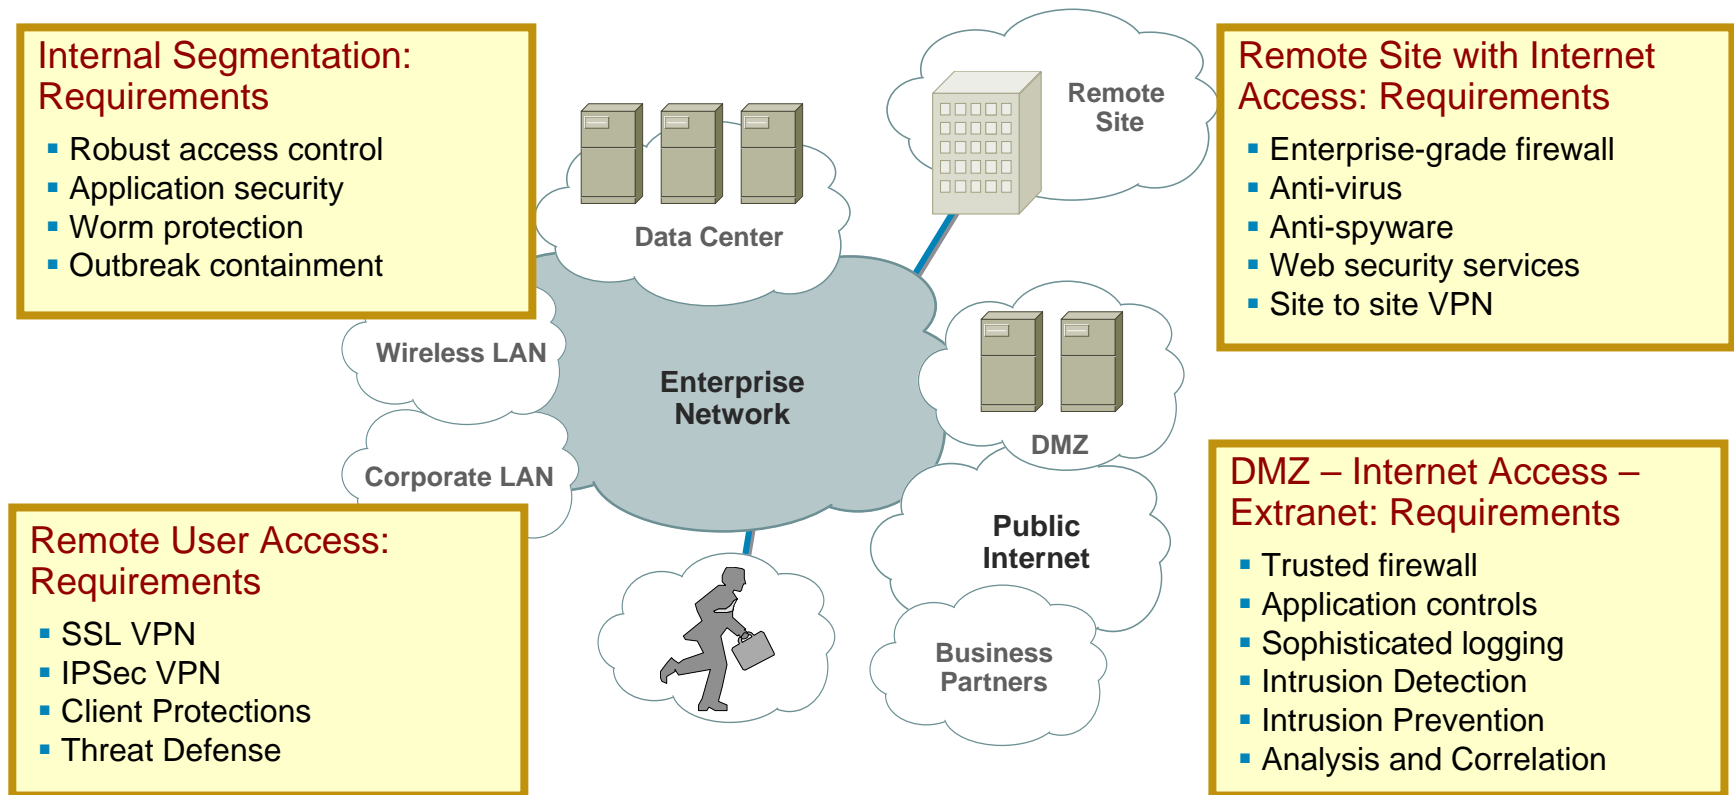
Internal Segmentation: Requirements

- Robust access control
- Application security
- Worm protection
- Outbreak containment

Data Center

Remote Site

Remote Site with Internet Access: Requirements

- Enterprise-grade firewall
- Anti-virus
- Anti-spyware
- Web security services
- Site to site VPN

Wireless LAN

Enterprise Network

DMZ

Corporate LAN

Public Internet

DMZ – Internet Access – Extranet: Requirements

- Trusted firewall
- Application controls
- Sophisticated logging
- Intrusion Detection
- Intrusion Prevention
- Analysis and Correlation

Remote User Access: Requirements

- SSL VPN
- IPSec VPN
- Client Protections
- Threat Defense

Business Partners